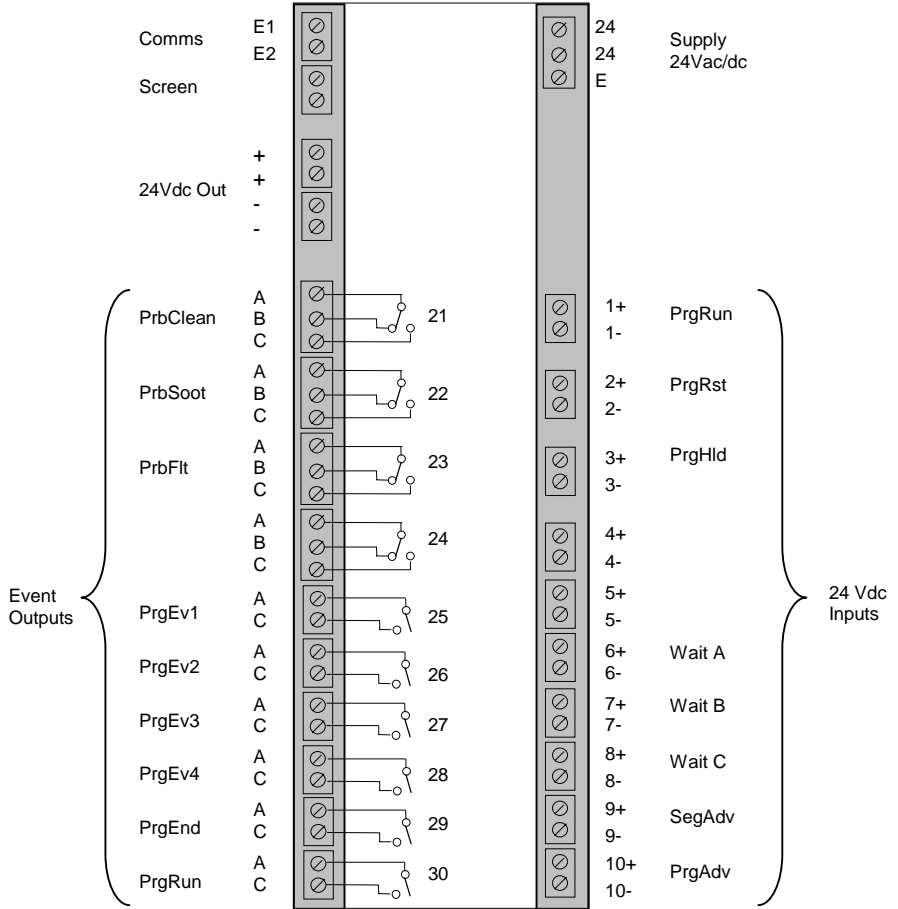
Comms E1
E2
Screen

24Vdc Out +
+
-
-

PrbClean A
B
C
21

PrbSoot A
B
C
22

PrbFlt A
B
C
23

A
B
C
24

Event Outputs

PrgEv1 A
C
25

PrgEv2 A
C
26

PrgEv3 A
C
27

PrgEv4 A
C
28

PrgEnd A
C
29

PrgRun A
C
30

24
24
E
Supply 24Vac/dc

1+
1-
PrgRun

2+
2-
PrgRst

3+
3-
PrgHld

4+
4-

5+
5-

6+
6-
Wait A

7+
7-
Wait B

8+
8-
Wait C

9+
9-
SegAdv

10+
10-
PrgAdv

24 Vdc Inputs